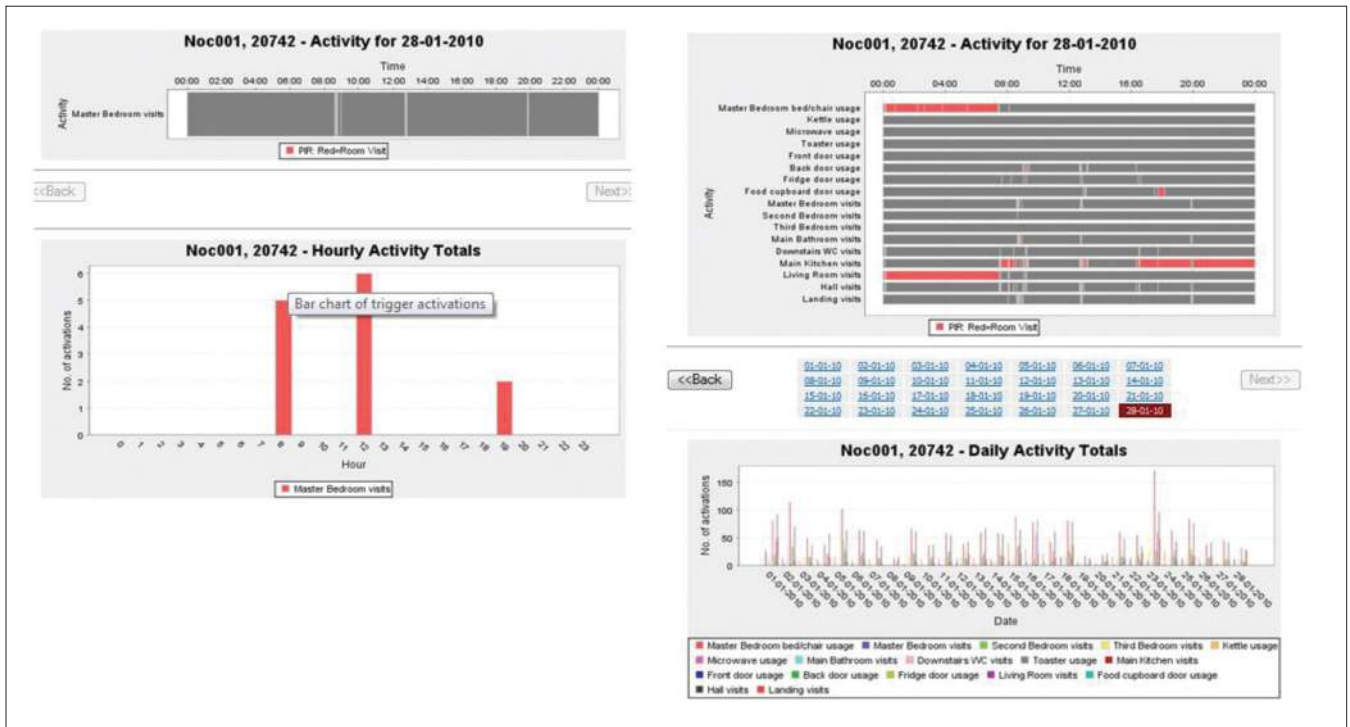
Noc001, 20742 - Activity for 28-01-2010

Time

00:00 02:00 04:00 06:00 08:00 10:00 12:00 14:00 16:00 18:00 20:00 22:00 00:00

Activity

Master Bedroom visits

PIR: Red=Room Visit

<<Back

Next>>

Noc001, 20742 - Hourly Activity Totals

Bar chart of trigger activations

No. of activations

6
5
4
3
2
1
0

0 1 2 3 4 5 6 7 8 9 10 11 12 13 14 15 16 17 18 19 20 21 22 23

Hour

Master Bedroom visits

Noc001, 20742 - Activity for 28-01-2010

Time

00:00 04:00 08:00 12:00 16:00 20:00 00:00

Activity

Master Bedroom bed/chair usage
Kettle usage
Microwave usage
Toaster usage
Front door usage
Back door usage
Fridge door usage
Food cupboard door usage
Master Bedroom visits
Second Bedroom visits
Third Bedroom visits
Main Bathroom visits
Downstairs WC visits
Main Kitchen visits
Living Room visits
Hall visits
Landing visits

PIR: Red=Room Visit

<<Back

| 01-01-10 | 02-01-10 | 03-01-10 | 04-01-10 | 05-01-10 | 06-01-10 | 07-01-10 |
|---|---|---|---|---|---|---|
| 08-01-10 | 09-01-10 | 10-01-10 | 11-01-10 | 12-01-10 | 13-01-10 | 14-01-10 |
| 15-01-10 | 16-01-10 | 17-01-10 | 18-01-10 | 19-01-10 | 20-01-10 | 21-01-10 |
| 22-01-10 | 23-01-10 | 24-01-10 | 25-01-10 | 26-01-10 | 27-01-10 | 28-01-10 |

Next>>

Noc001, 20742 - Daily Activity Totals

No. of activations

150
100
50
0

01-01-2010 02-01-2010 03-01-2010 04-01-2010 05-01-2010 06-01-2010 07-01-2010 08-01-2010 09-01-2010 10-01-2010 11-01-2010 12-01-2010 13-01-2010 14-01-2010 15-01-2010 16-01-2010 17-01-2010 18-01-2010 19-01-2010 20-01-2010 21-01-2010 22-01-2010 23-01-2010 24-01-2010 25-01-2010 26-01-2010 27-01-2010 28-01-2010

Date

Master Bedroom bed/chair usage Master Bedroom visits Second Bedroom visits Third Bedroom visits Kettle usage
Microwave usage Main Bathroom visits Downstairs WC visits Toaster usage Main Kitchen visits
Front door usage Back door usage Fridge door usage Living Room visits Food cupboard door usage
Hall visits Landing visits